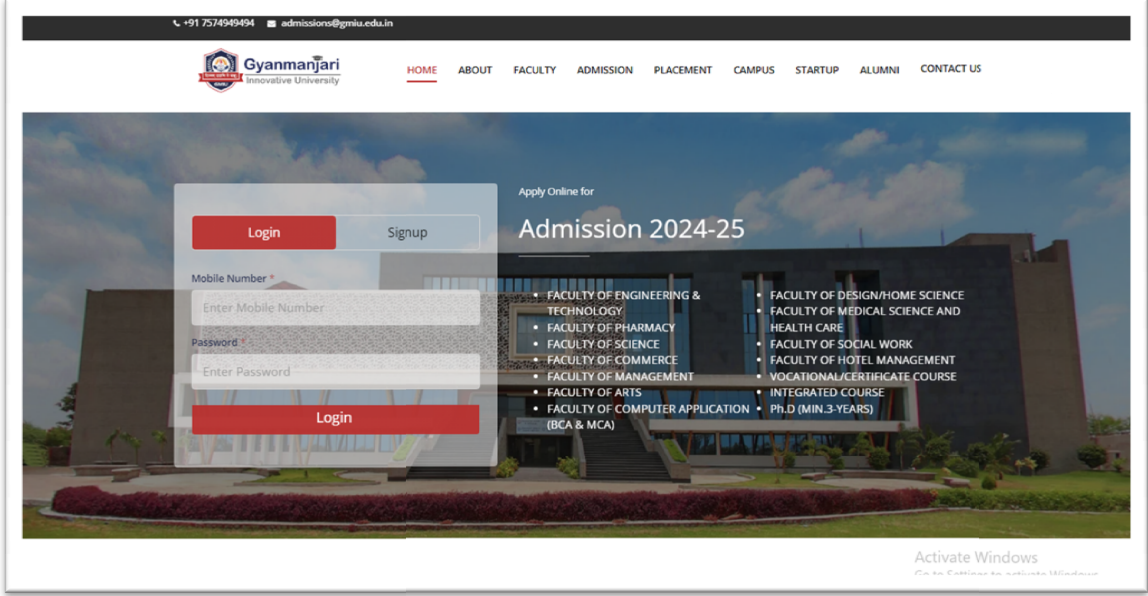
+91 7574949494 admissions@gmiu.edu.in

Gyanmanjari
Innovative University

HOME ABOUT FACULTY ADMISSION PLACEMENT CAMPUS STARTUP ALUMNI CONTACT US

Login Signup

Mobile Number *
Enter Mobile Number

Password *
Enter Password

Login

Apply Online for

Admission 2024-25

- FACULTY OF ENGINEERING & TECHNOLOGY
- FACULTY OF PHARMACY
- FACULTY OF SCIENCE
- FACULTY OF COMMERCE
- FACULTY OF MANAGEMENT
- FACULTY OF ARTS
- FACULTY OF COMPUTER APPLICATION (BCA & MCA)

- FACULTY OF DESIGN/HOME SCIENCE
- FACULTY OF MEDICAL SCIENCE AND HEALTH CARE
- FACULTY OF SOCIAL WORK
- FACULTY OF HOTEL MANAGEMENT
- VOCATIONAL/CERTIFICATE COURSE
- INTEGRATED COURSE
- Ph.D (MIN.3-YEARS)

Activate Windows
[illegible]